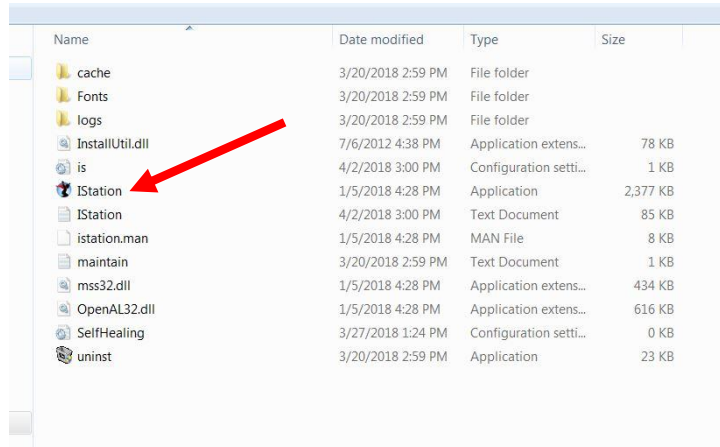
| Name | Date modified | Type | Size |
|---|---|---|---|
| cache | 3/20/2018 2:59 PM | File folder | |
| Fonts | 3/20/2018 2:59 PM | File folder | |
| logs | 3/20/2018 2:59 PM | File folder | |
| InstallUtil.dll | 7/6/2012 4:38 PM | Application extens... | 78 KB |
| is | 4/2/2018 3:00 PM | Configuration setti... | 1 KB |
| IStation | 1/5/2018 4:28 PM | Application | 2,377 KB |
| IStation | 4/2/2018 3:00 PM | Text Document | 85 KB |
| istation.man | 1/5/2018 4:28 PM | MAN File | 8 KB |
| maintain | 3/20/2018 2:59 PM | Text Document | 1 KB |
| mss32.dll | 1/5/2018 4:28 PM | Application extens... | 434 KB |
| OpenAL32.dll | 1/5/2018 4:28 PM | Application extens... | 616 KB |
| SelfHealing | 3/27/2018 1:24 PM | Configuration setti... | 0 KB |
| uninst | 3/20/2018 2:59 PM | Application | 23 KB |